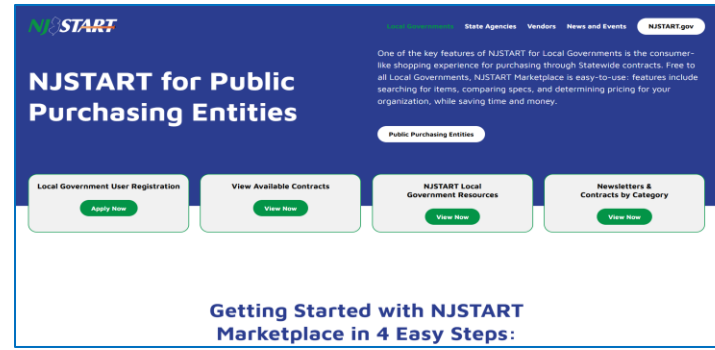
NJSTART

Local Governments State Agencies Vendors News and Events NJSTART.gov

NJSTART for Public Purchasing Entities

One of the key features of NJSTART for Local Governments is the consumer-like shopping experience for purchasing through Statewide contracts. Free to all Local Governments, NJSTART Marketplace is easy-to-use: features include searching for items, comparing specs, and determining pricing for your organization, while saving time and money.

Public Purchasing Entities

Local Government User Registration
Apply Now

View Available Contracts
View Now

NJSTART Local Government Resources
View Now

Newsletters & Contracts by Category
View Now

Getting Started with NJSTART Marketplace in 4 Easy Steps: